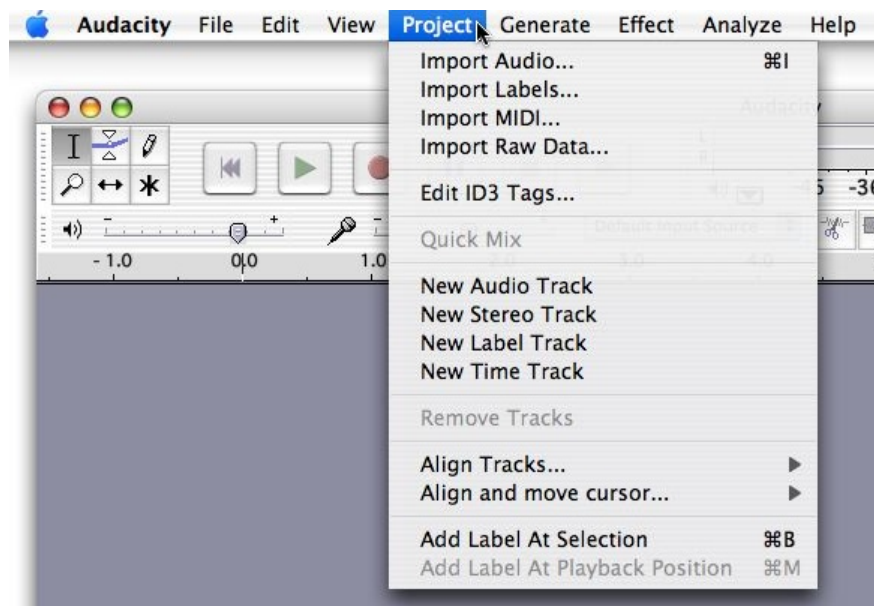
Audacity File Edit View Project Generate Effect Analyze Help

Import Audio... ⌘I
Import Labels...
Import MIDI...
Import Raw Data...

Edit ID3 Tags...

Quick Mix

New Audio Track
New Stereo Track
New Label Track
New Time Track

Remove Tracks

Align Tracks...
Align and move cursor...

Add Label At Selection ⌘B
Add Label At Playback Position ⌘M

Audacity

-1.0 0.0 1.0 2.0 3.0 4.0

-15 -36

Default Input Source